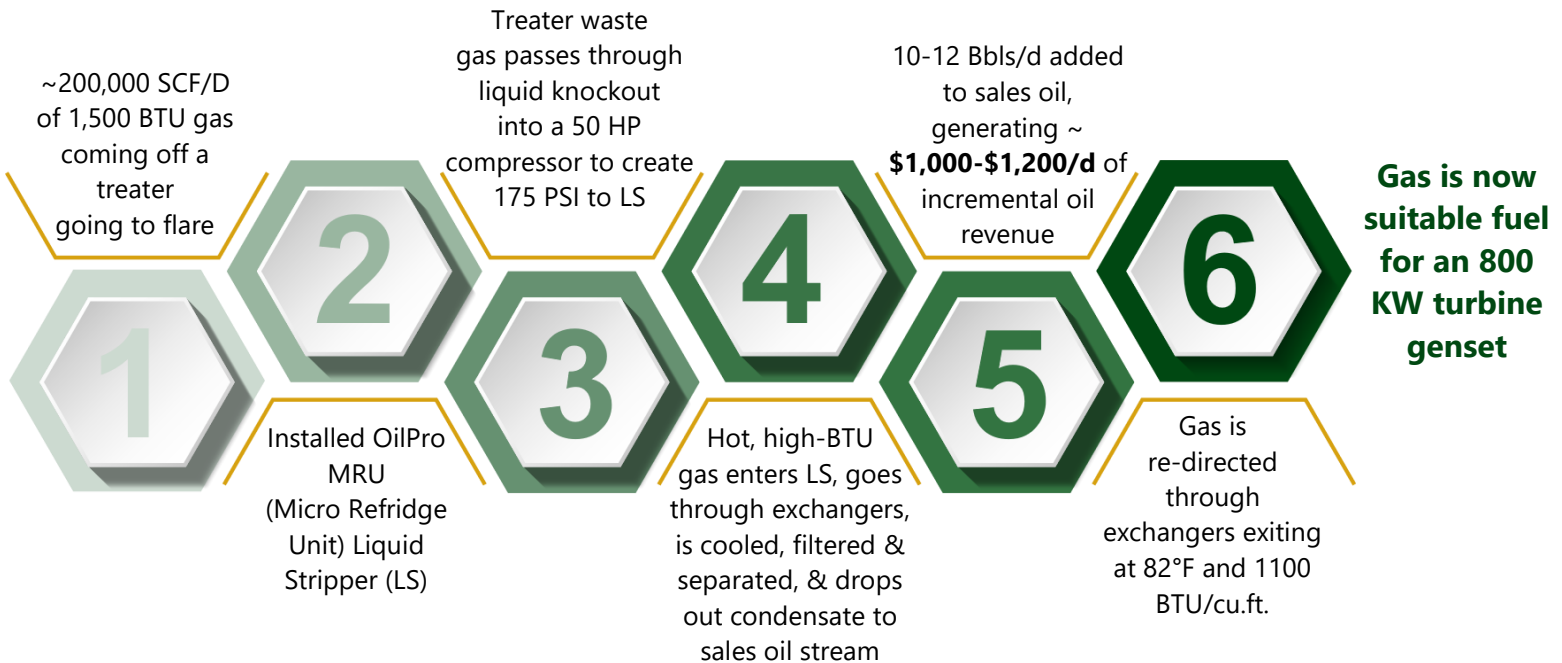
~200,000 SCF/D of 1,500 BTU gas coming off a treater going to flare

1

2

Installed OilPro MRU (Micro Refridge Unit) Liquid Stripper (LS)

Treater waste gas passes through liquid knockout into a 50 HP compressor to create 175 PSI to LS

3

4

Hot, high-BTU gas enters LS, goes through exchangers, is cooled, filtered & separated, & drops out condensate to sales oil stream

10-12 Bbls/d added to sales oil, generating ~ **$1,000-$1,200/d** of incremental oil revenue

5

6

Gas is re-directed through exchangers exiting at 82°F and 1100 BTU/cu.ft.

**Gas is now suitable fuel for an 800 KW turbine genset**